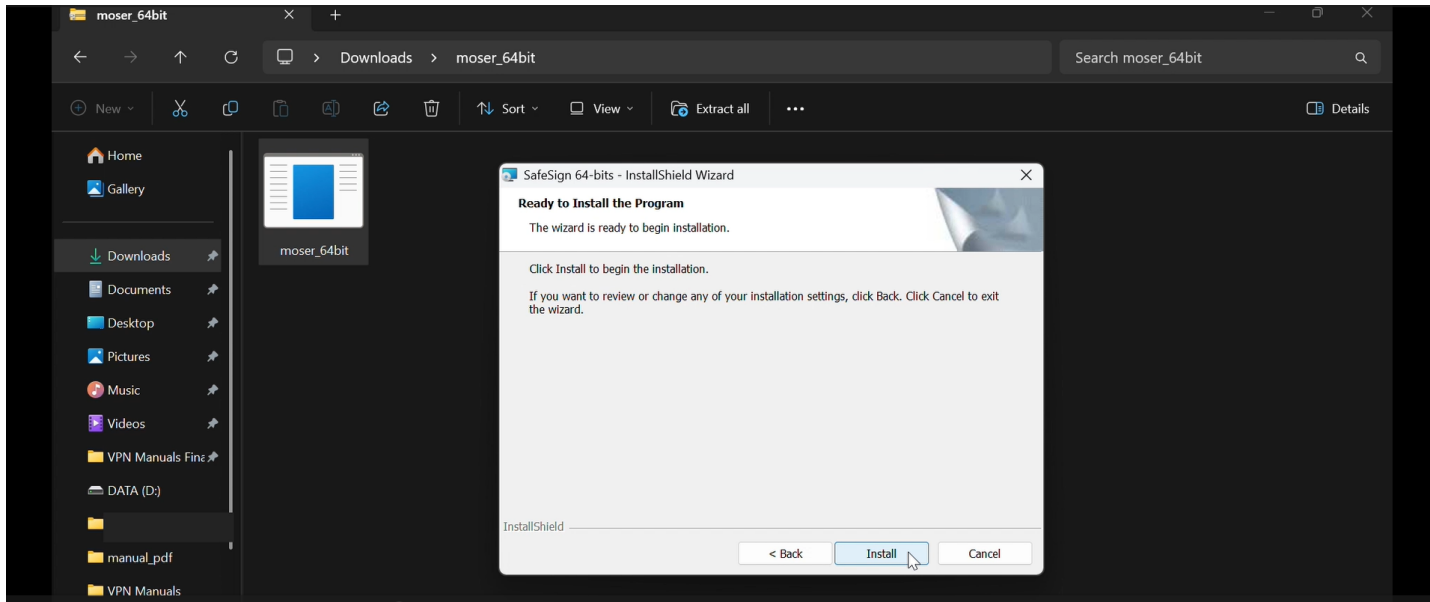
moser_64bit

Downloads > moser_64bit

Search moser_64bit

New

Sort

View

Extract all

...

Details

Home

Gallery

Downloads

Documents

Desktop

Pictures

Music

Videos

VPN Manuals Fina

DATA (D:)

manual_pdf

VPN Manuals

moser_64bit

SafeSign 64-bits - InstallShield Wizard

Ready to Install the Program

The wizard is ready to begin installation.

Click Install to begin the installation.

If you want to review or change any of your installation settings, click Back. Click Cancel to exit the wizard.

InstallShield

< Back

Install

Cancel